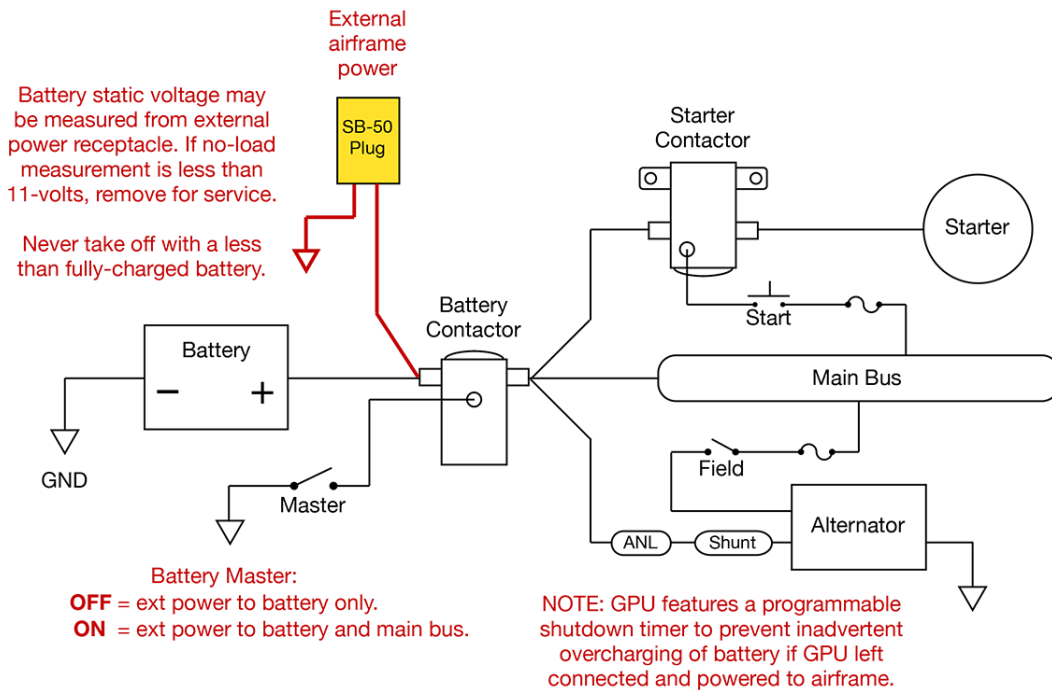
External airframe power

Battery static voltage may be measured from external power receptacle. If no-load measurement is less than 11-volts, remove for service.

Never take off with a less than fully-charged battery.

SB-50 Plug

Starter Contactor

Starter

Start

Battery Contactor

Battery

$-$ $+$

Main Bus

GND

Field

Master

Alternator

ANL

Shunt

Battery Master:
**OFF** = ext power to battery only.
**ON** = ext power to battery and main bus.

NOTE: GPU features a programmable shutdown timer to prevent inadvertent overcharging of battery if GPU left connected and powered to airframe.